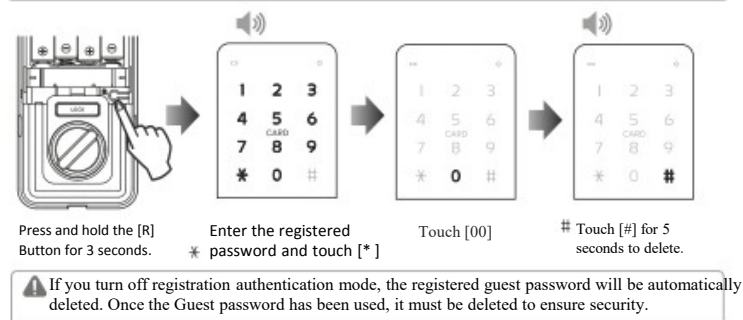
LOCK

1 2 3
4 5 6
CARD
7 8 9
✱ 0 #

1 2 3
4 5 6
CARD
7 8 9
✱ 0 #

1 2 3
4 5 6
CARD
7 8 9
✱ 0 #

Press and hold the [R] Button for 3 seconds.

Enter the registered ✱ password and touch [* ]

Touch [00]

# Touch [#] for 5 seconds to delete.

If you turn off registration authentication mode, the registered guest password will be automatically deleted. Once the Guest password has been used, it must be deleted to ensure security.